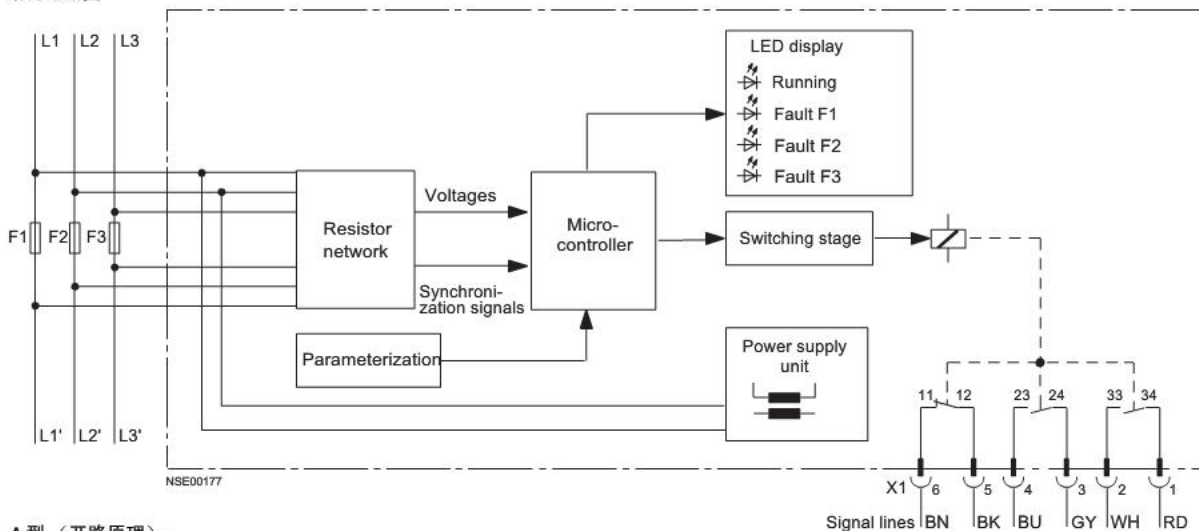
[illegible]

L1 L2 L3

F1 F2 F3

L1' L2' L3'

Resistor network

Voltages

Synchronization signals

Microcontroller

LED display
Running
Fault F1
Fault F2
Fault F3

Switching stage

Parameterization

Power supply unit

11 12 23 24 33 34

NSE00177

X1 6 5 4 3 2 1

Signal lines BN BK BU GY WH RD

A型（开路原理）：